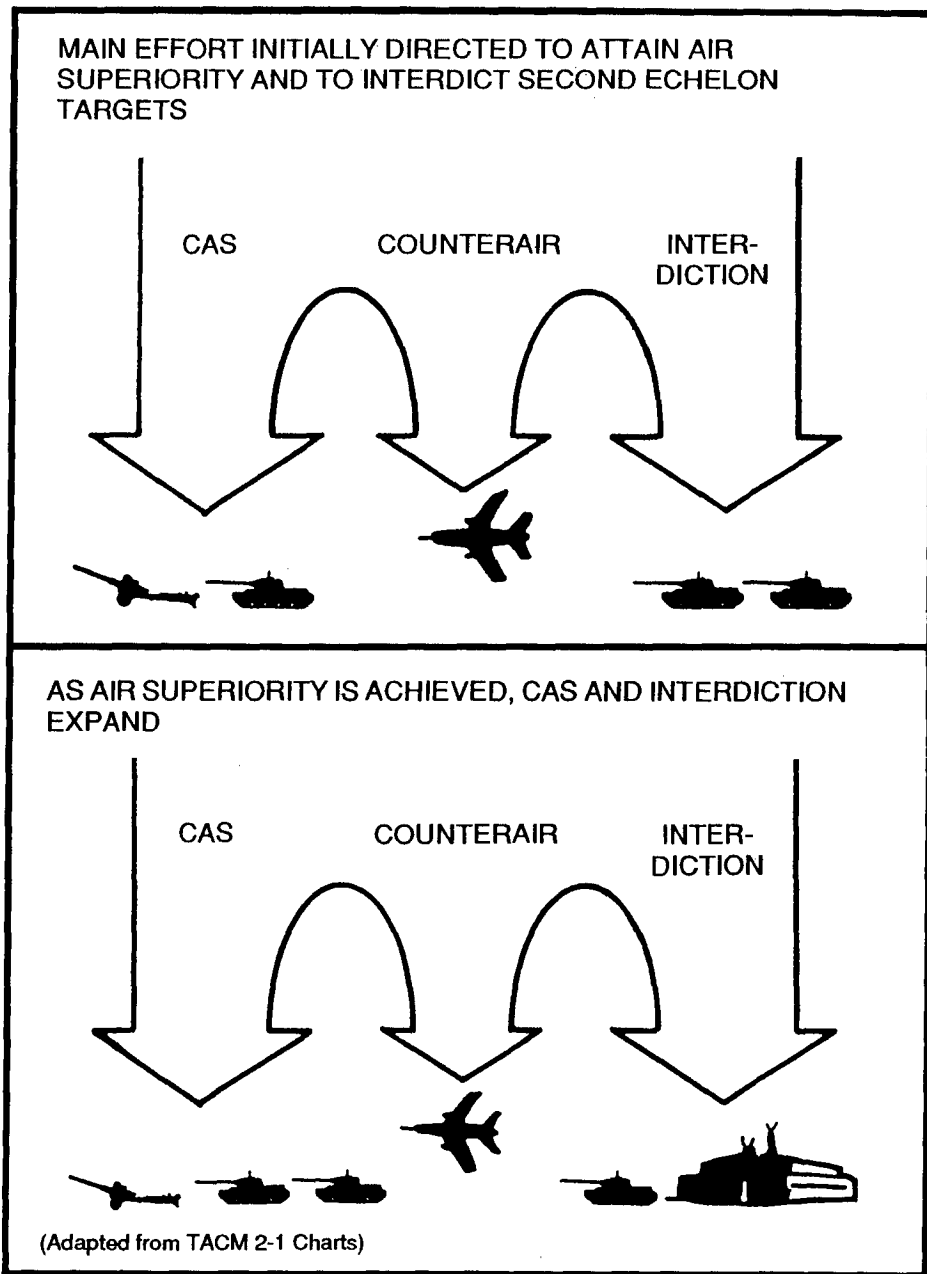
MAIN EFFORT INITIALLY DIRECTED TO ATTAIN AIR SUPERIORITY AND TO INTERDICT SECOND ECHELON TARGETS

CAS

COUNTERAIR

INTERDICTION

AS AIR SUPERIORITY IS ACHIEVED, CAS AND INTERDICTION EXPAND

CAS

COUNTERAIR

INTERDICTION

(Adapted from TACM 2-1 Charts)